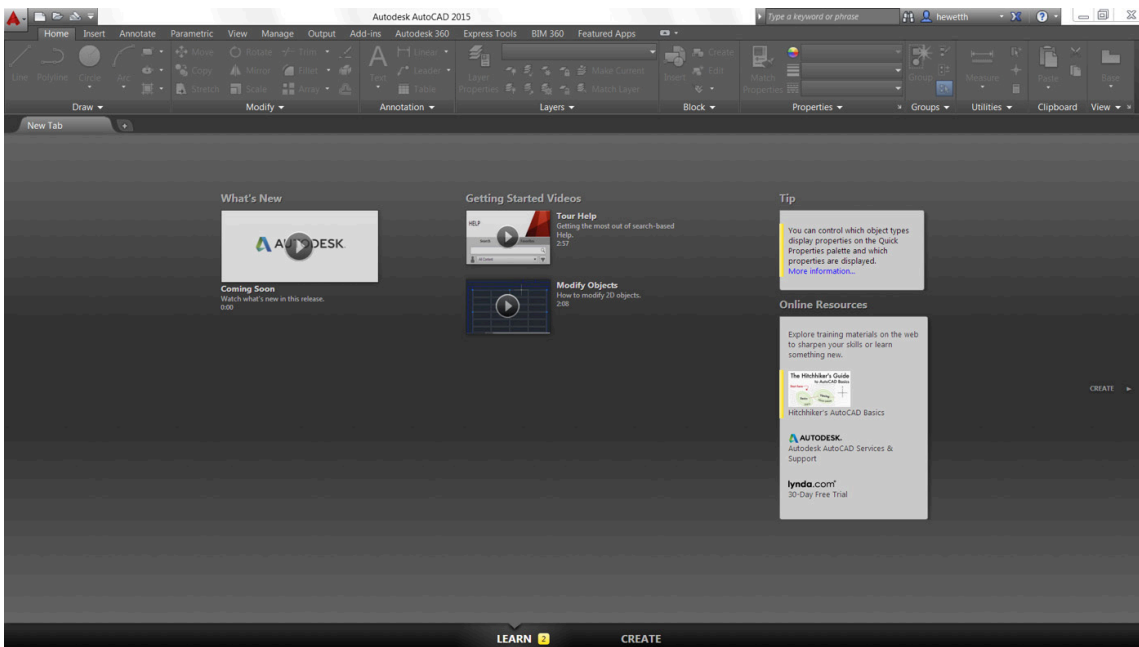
Autodesk AutoCAD 2015

Type a keyword or phrase

hewetth

Home Insert Annotate Parametric View Manage Output Add-ins Autodesk 360 Express Tools BIM 360 Featured Apps

Line Polyline Circle Arc

Move Rotate Trim Copy Mirror Fillet Stretch Scale Array

Text Linear Leader Table

Layer Properties Make Current Match Layer

Insert Create Edit

Match Properties

Group

Measure

Paste

Base

Draw ▾ Modify ▾ Annotation ▾ Layers ▾ Block ▾ Properties ▾ Groups ▾ Utilities ▾ Clipboard View ▾

New Tab

What's New

AUTODESK

Coming Soon
Watch what's new in this release.
0:00

Getting Started Videos

HELP

Tour Help
Getting the most out of search-based Help.
2:57

Modify Objects
How to modify 2D objects.
2:08

Tip

You can control which object types display properties on the Quick Properties palette and which properties are displayed.
More information...

Online Resources

Explore training materials on the web to sharpen your skills or learn something new.

The Hitchhiker's Guide to AutoCAD Basics

Hitchhiker's AutoCAD Basics

AUTODESK.
Autodesk AutoCAD Services & Support

lynda.com
30-Day Free Trial

CREATE ►

LEARN 2 CREATE